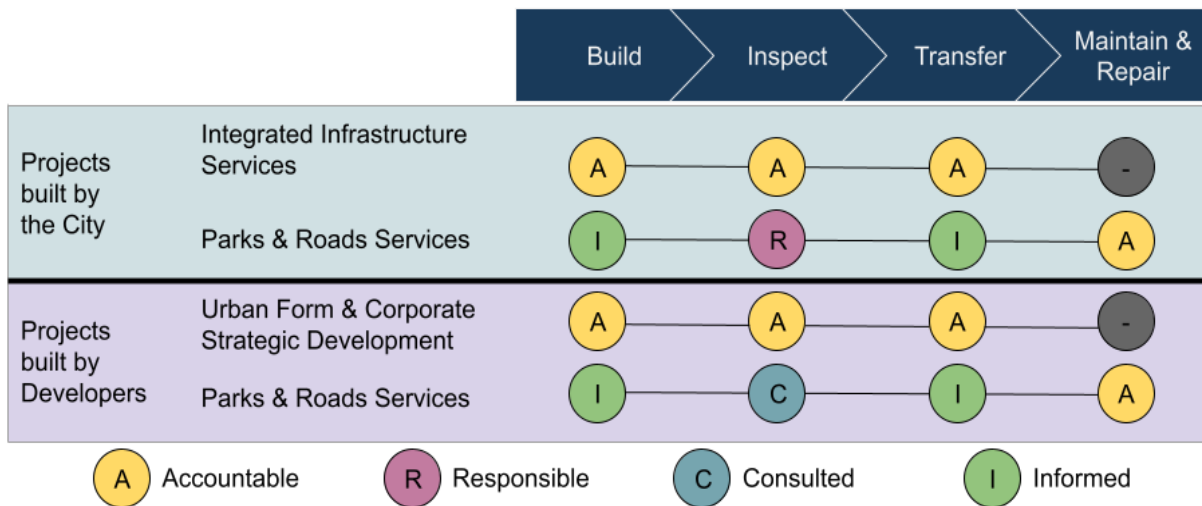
| | | Build | Inspect | Transfer | Maintain & Repair |
|---|---|---|---|---|---|
| Projects built by the City | Integrated Infrastructure Services | A | A | A | - |
| | Parks & Roads Services | I | R | I | A |
| Projects built by Developers | Urban Form & Corporate Strategic Development | A | A | A | - |
| | Parks & Roads Services | I | C | I | A |

A Accountable R Responsible C Consulted I Informed